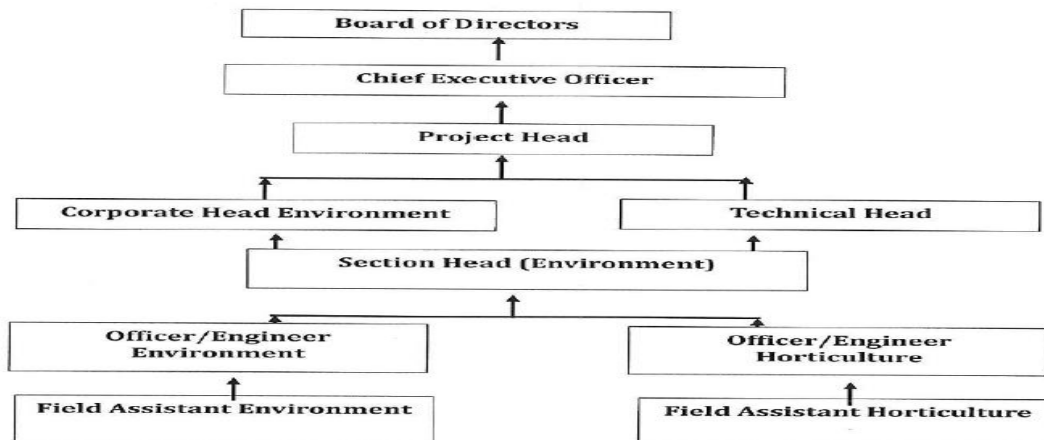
Board of Directors

Chief Executive Officer

Project Head

Corporate Head Environment

Technical Head

Section Head (Environment)

Officer/Engineer Environment

Officer/Engineer Horticulture

Field Assistant Environment

Field Assistant Horticulture